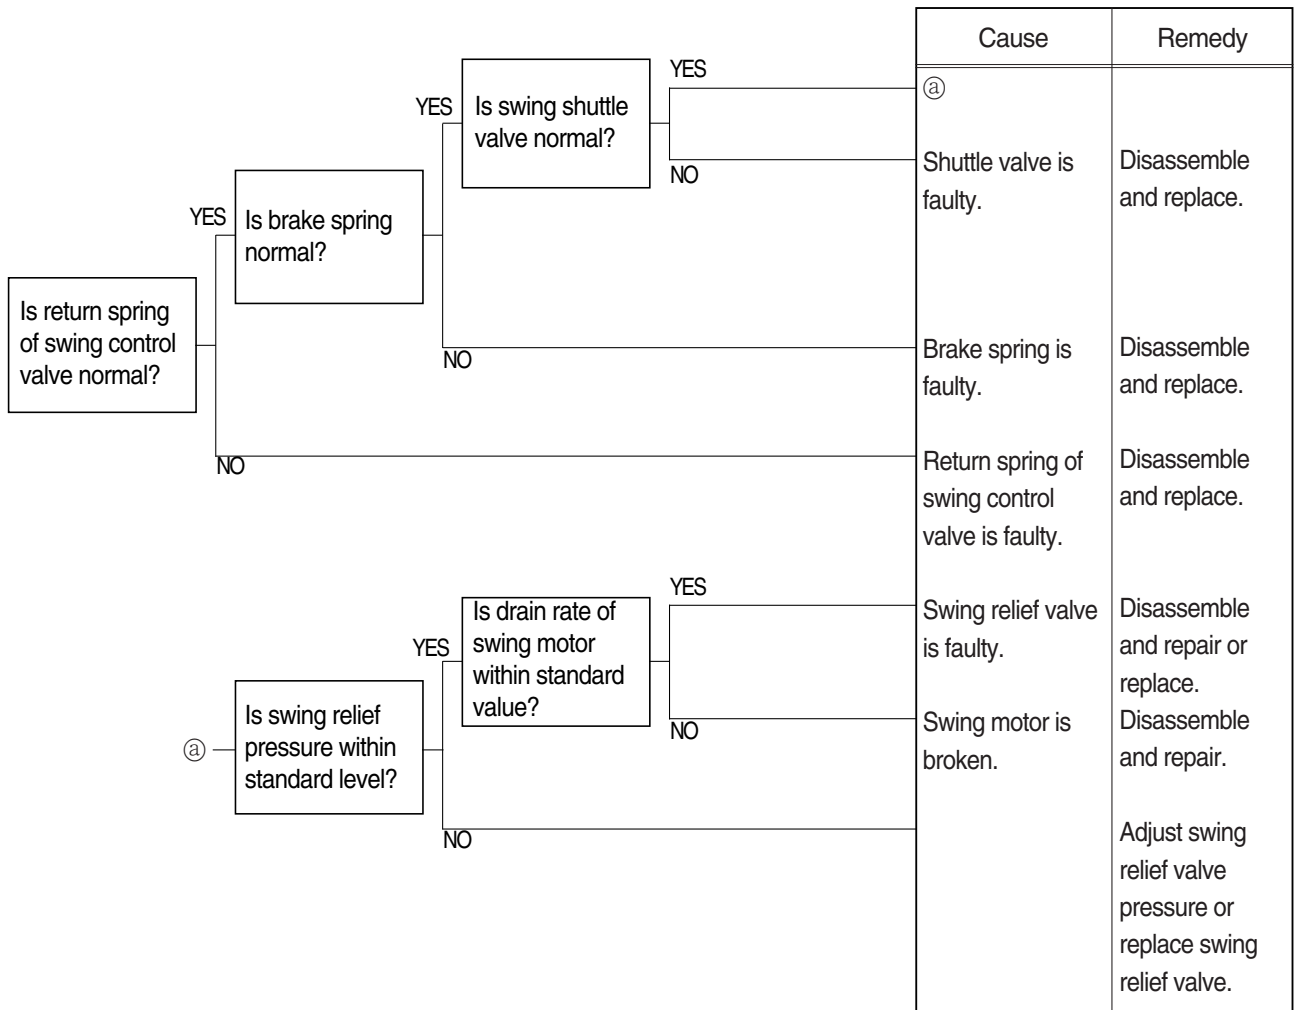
Is return spring of swing control valve normal?

YES

Is brake spring normal?

YES

Is swing shuttle valve normal?

YES

NO

NO

NO

| Cause | Remedy |
|---|---|
| ⓐ | |
| Shuttle valve is faulty. | Disassemble and replace. |
| Brake spring is faulty. | Disassemble and replace. |
| Return spring of swing control valve is faulty. | Disassemble and replace. |
| Swing relief valve is faulty. | Disassemble and repair or replace. |
| Swing motor is broken. | Disassemble and repair. |
| | Adjust swing relief valve pressure or replace swing relief valve. |

ⓐ

Is swing relief pressure within standard level?

YES

Is drain rate of swing motor within standard value?

YES

NO

NO